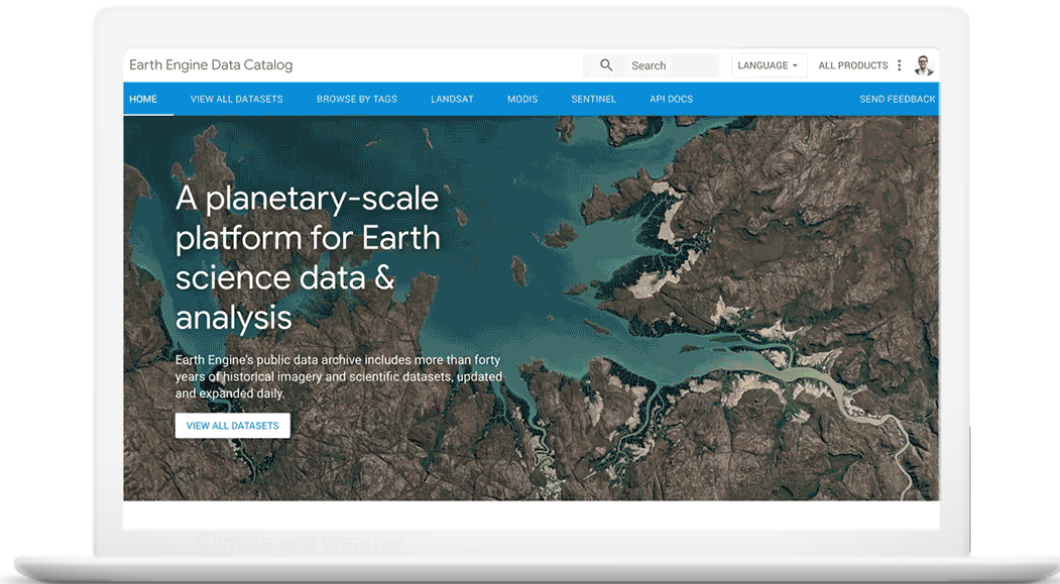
Earth Engine Data Catalog

Search

LANGUAGE ▾

ALL PRODUCTS

HOME VIEW ALL DATASETS BROWSE BY TAGS LANDSAT MODIS SENTINEL API DOCS SEND FEEDBACK

A planetary-scale platform for Earth science data & analysis

Earth Engine's public data archive includes more than forty years of historical imagery and scientific datasets, updated and expanded daily.

VIEW ALL DATASETS

Climate and Weather